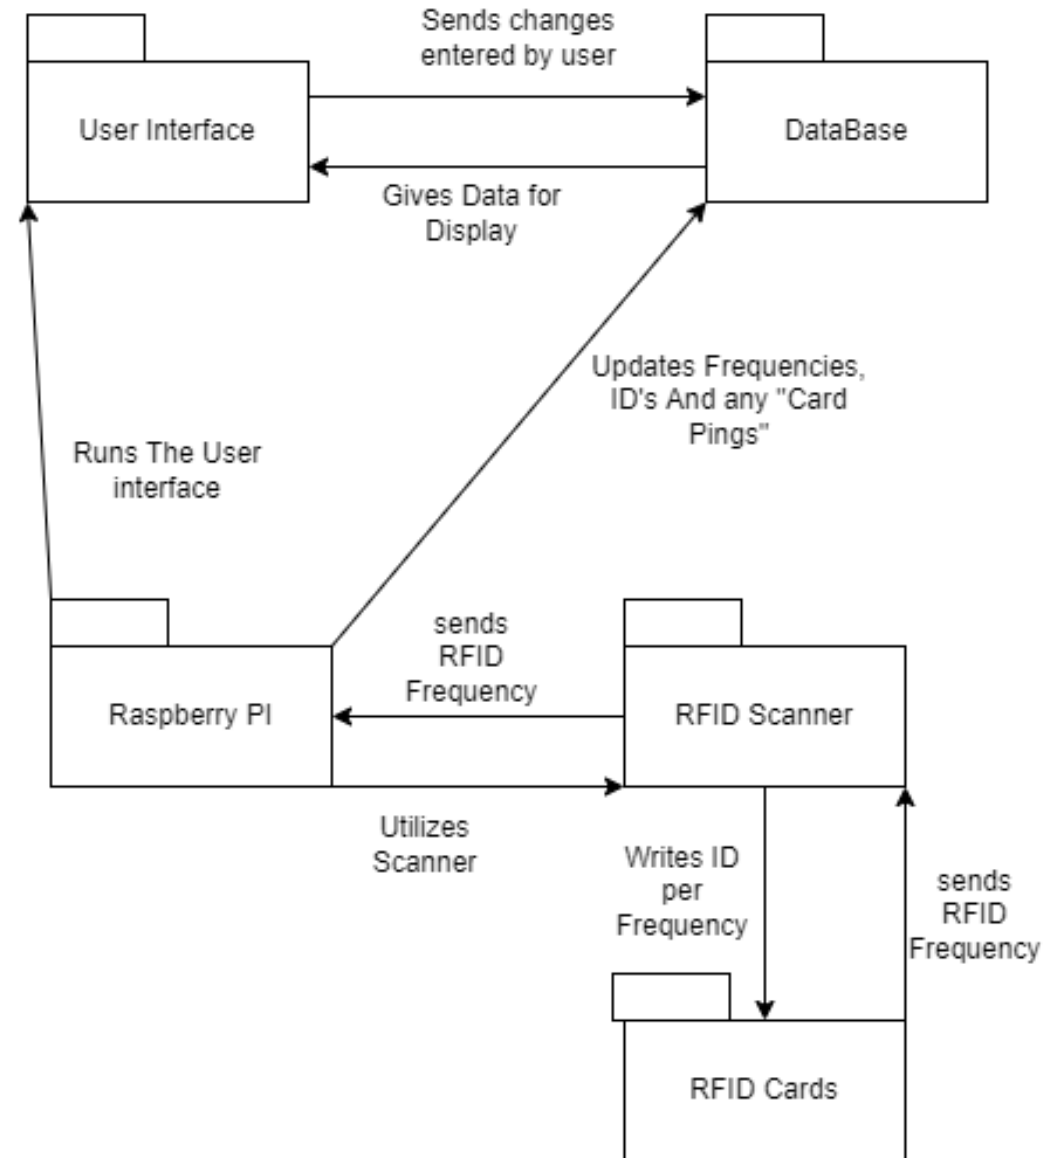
Sends changes entered by user

User Interface

DataBase

Gives Data for Display

Updates Frequencies, ID's And any "Card Pings"

Runs The User interface

sends RFID Frequency

Raspberry PI

RFID Scanner

Utilizes Scanner

Writes ID per Frequency

sends RFID Frequency

RFID Cards